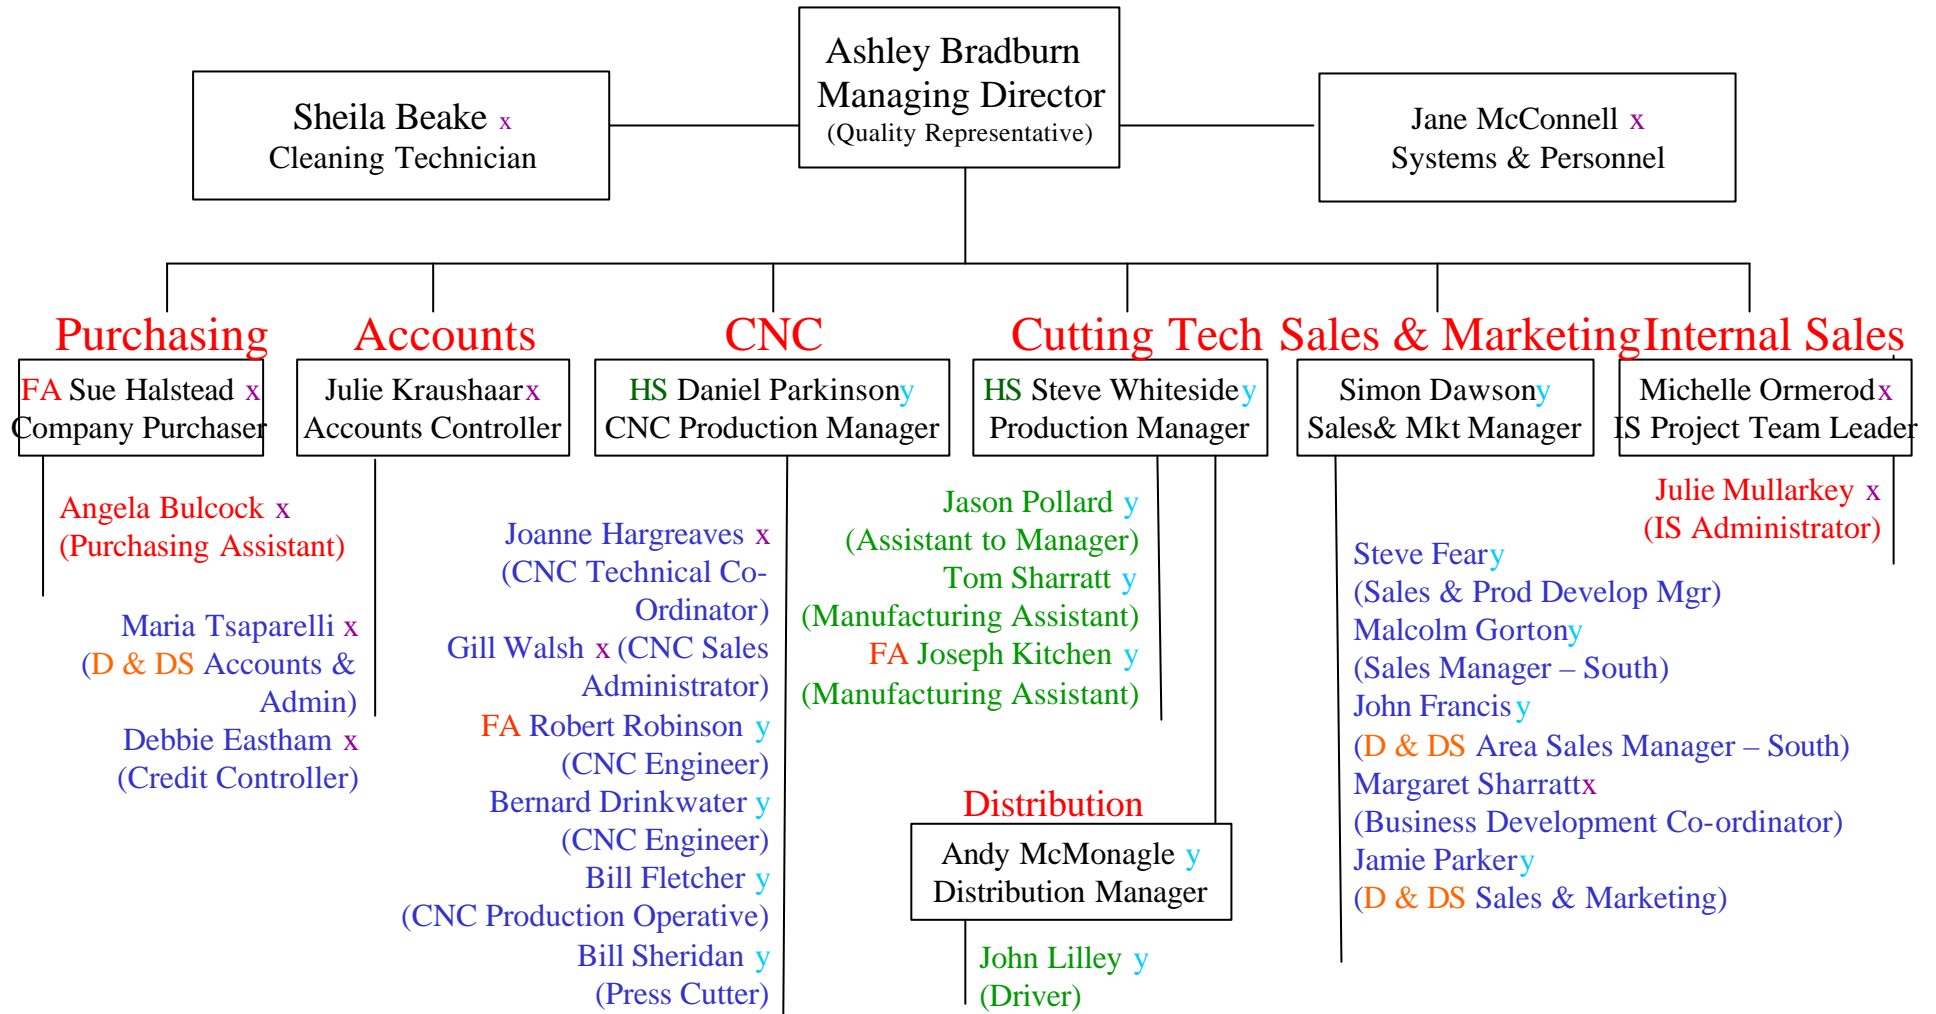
Ashley Bradburn
Managing Director
(Quality Representative)

Sheila Beake x
Cleaning Technician

Jane McConnell x
Systems & Personnel

Purchasing

FA Sue Halstead x
Company Purchaser

Angela Bulcock x
(Purchasing Assistant)

Accounts

Julie Kraushaar x
Accounts Controller

Maria Tsaparelli x
(D & DS Accounts & Admin)

Debbie Eastham x
(Credit Controller)

CNC

HS Daniel Parkinson y
CNC Production Manager

Joanne Hargreaves x
(CNC Technical Co-Ordinator)

Gill Walsh x (CNC Sales Administrator)

FA Robert Robinson y
(CNC Engineer)

Bernard Drinkwater y
(CNC Engineer)

Bill Fletcher y
(CNC Production Operative)

Bill Sheridan y
(Press Cutter)

Cutting Tech

HS Steve Whiteside y
Production Manager

Jason Pollard y
(Assistant to Manager)

Tom Sharratt y
(Manufacturing Assistant)

FA Joseph Kitchen y
(Manufacturing Assistant)

Distribution

Andy McMonagle y
Distribution Manager

John Lilley y
(Driver)

Sales & Marketing

Simon Dawson y
Sales& Mkt Manager

Steve Feary y
(Sales & Prod Develop Mgr)

Malcolm Gortony y
(Sales Manager – South)

John Francis y
(D & DS Area Sales Manager – South)

Margaret Sharratt x
(Business Development Co-ordinator)

Jamie Parker y
(D & DS Sales & Marketing)

Internal Sales

Michelle Ormerod x
IS Project Team Leader

Julie Mullarkey x
(IS Administrator)